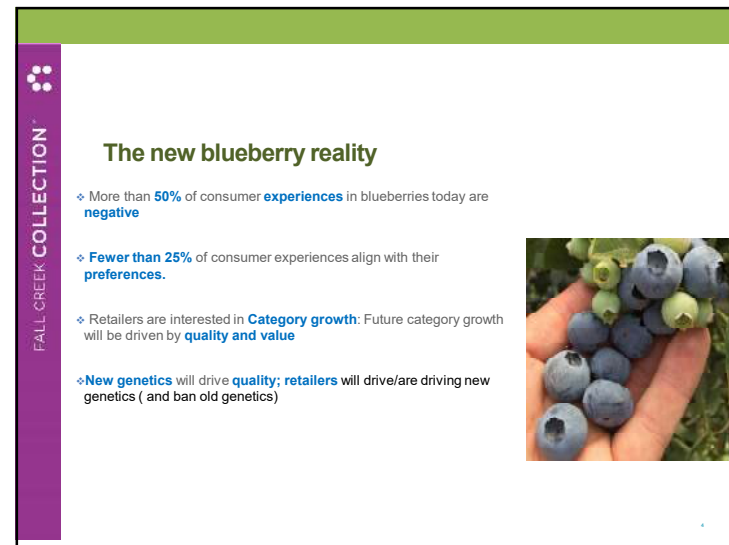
FALL CREEK COLLECTION

The new blueberry reality

More than 50% of consumer experiences in blueberries today are negative

Fewer than 25% of consumer experiences align with their preferences.

Retailers are interested in Category growth: Future category growth will be driven by quality and value

New genetics will drive quality; retailers will drive/are driving new genetics ( and ban old genetics)

4